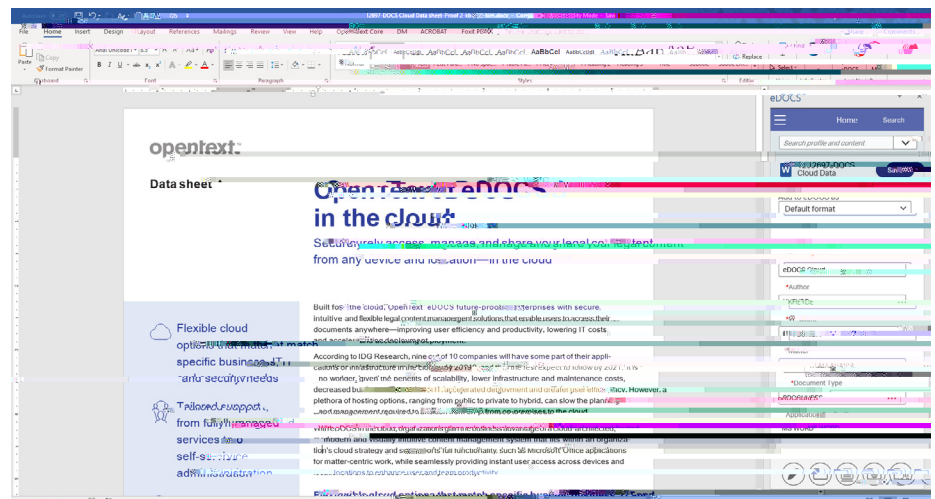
12897 DOCS Cloud Data sheet

File Home Insert Design Layout References Mailings Review View Help OpenText Core DM ACROBAT Foxit PDF

Paste Copy Format Painter
Clipboard Font Paragraph Styles

AaBbCcI AaBbCcI AaBbCcI AaBbCcI AaBbCcI AaBbCc AaBbCcDI

Replace Select

eDOCS

Home Search

Search profile and content

12897 DOCS Cloud Data

Save

Default format

eDOCS Cloud

Author

Document Type

Application

MS WORD

opentext

Data sheet

OpenText eDOCS in the cloud

Securely access, manage and share your legal content from any device and location—in the cloud

Flexible cloud options that match specific business, IT and security needs

Tailored support, from fully managed services to self-service administration

Built for the cloud, OpenText eDOCS future-proofs enterprises with secure, intuitive and flexible legal content management solutions that enable users to access their documents anywhere—improving user efficiency and productivity, lowering IT costs and accelerating deployment.

According to IDG Research, nine out of 10 companies will have some part of their applications or infrastructure in the cloud by 2018 and the rest expect to follow by 2021. It is no wonder, given the benefits of scalability, lower infrastructure and maintenance costs, decreased business risk, accelerated deployment and greater user efficiency. However, a plethora of hosting options, ranging from public to private to hybrid, can slow the planning and management required to move from on-premises to the cloud.

With eDOCS in the cloud, organizations gain the advantage of a cloud-architected, modern and visually intuitive content management system that fits within an organization's cloud strategy and supports full functionality, such as Microsoft Office applications for matter-centric work, while seamlessly providing instant user access across devices and locations to enhance user and team productivity.